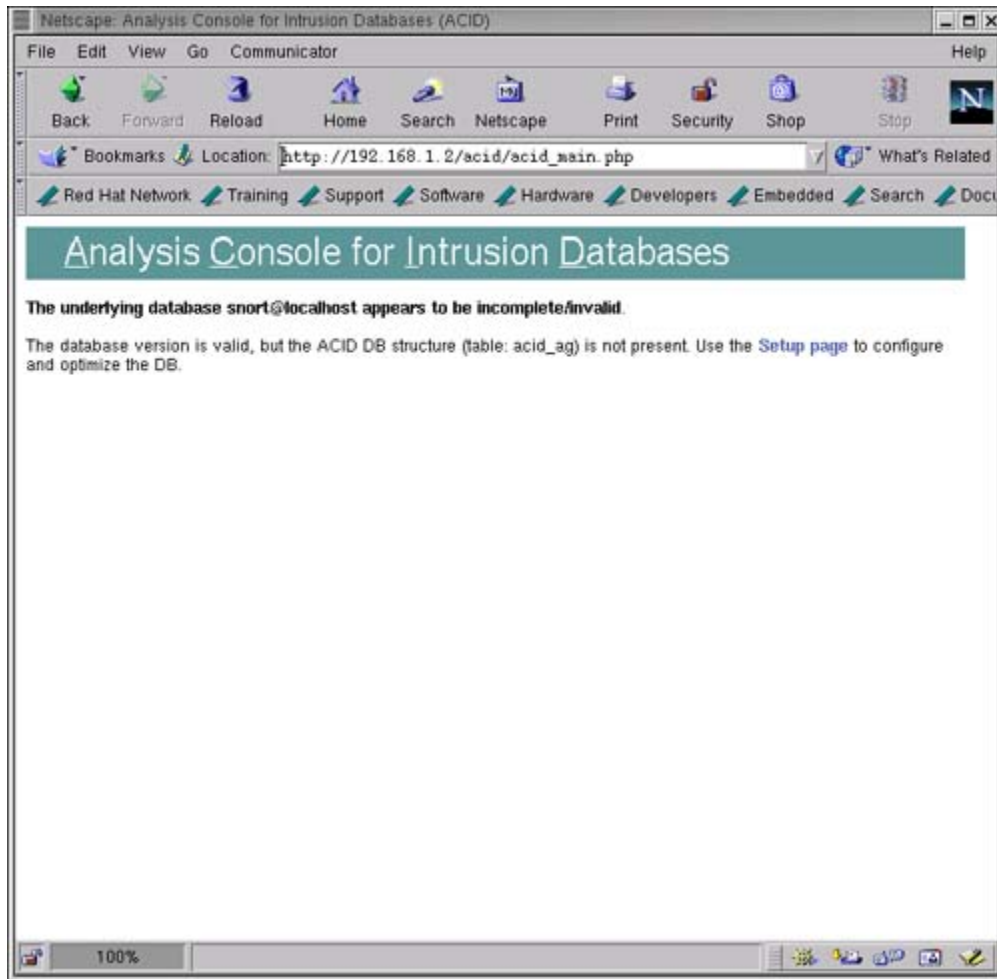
Netscape: Analysis Console for Intrusion Databases (ACID)

File Edit View Go Communicator Help

Back Forward Reload Home Search Netscape Print Security Shop Stop

Bookmarks Location: http://192.168.1.2/acid/acid_main.php What's Related

Red Hat Network Training Support Software Hardware Developers Embedded Search Docu

Analysis Console for Intrusion Databases

The underlying database snort@localhost appears to be incomplete/invalid.

The database version is valid, but the ACID DB structure (table: acid_ag) is not present. Use the Setup page to configure and optimize the DB.

100%